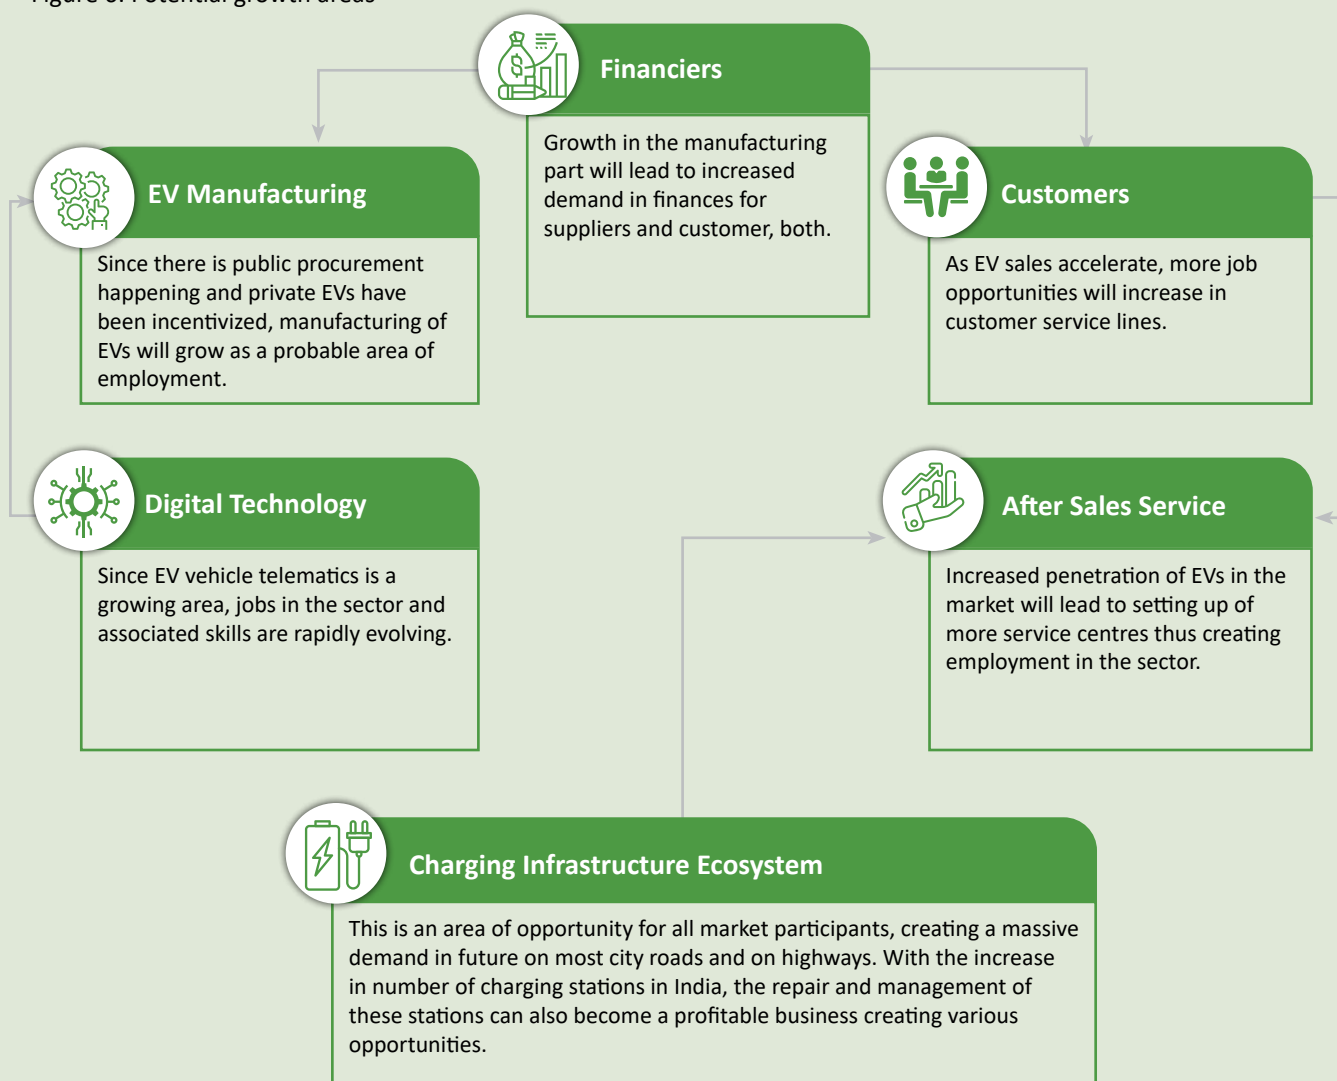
Figure 6: Potential growth areas

Financiers

Growth in the manufacturing part will lead to increased demand in finances for suppliers and customer, both.

EV Manufacturing

Since there is public procurement happening and private EVs have been incentivized, manufacturing of EVs will grow as a probable area of employment.

Customers

As EV sales accelerate, more job opportunities will increase in customer service lines.

Digital Technology

Since EV vehicle telematics is a growing area, jobs in the sector and associated skills are rapidly evolving.

After Sales Service

Increased penetration of EVs in the market will lead to setting up of more service centres thus creating employment in the sector.

Charging Infrastructure Ecosystem

This is an area of opportunity for all market participants, creating a massive demand in future on most city roads and on highways. With the increase in number of charging stations in India, the repair and management of these stations can also become a profitable business creating various opportunities.